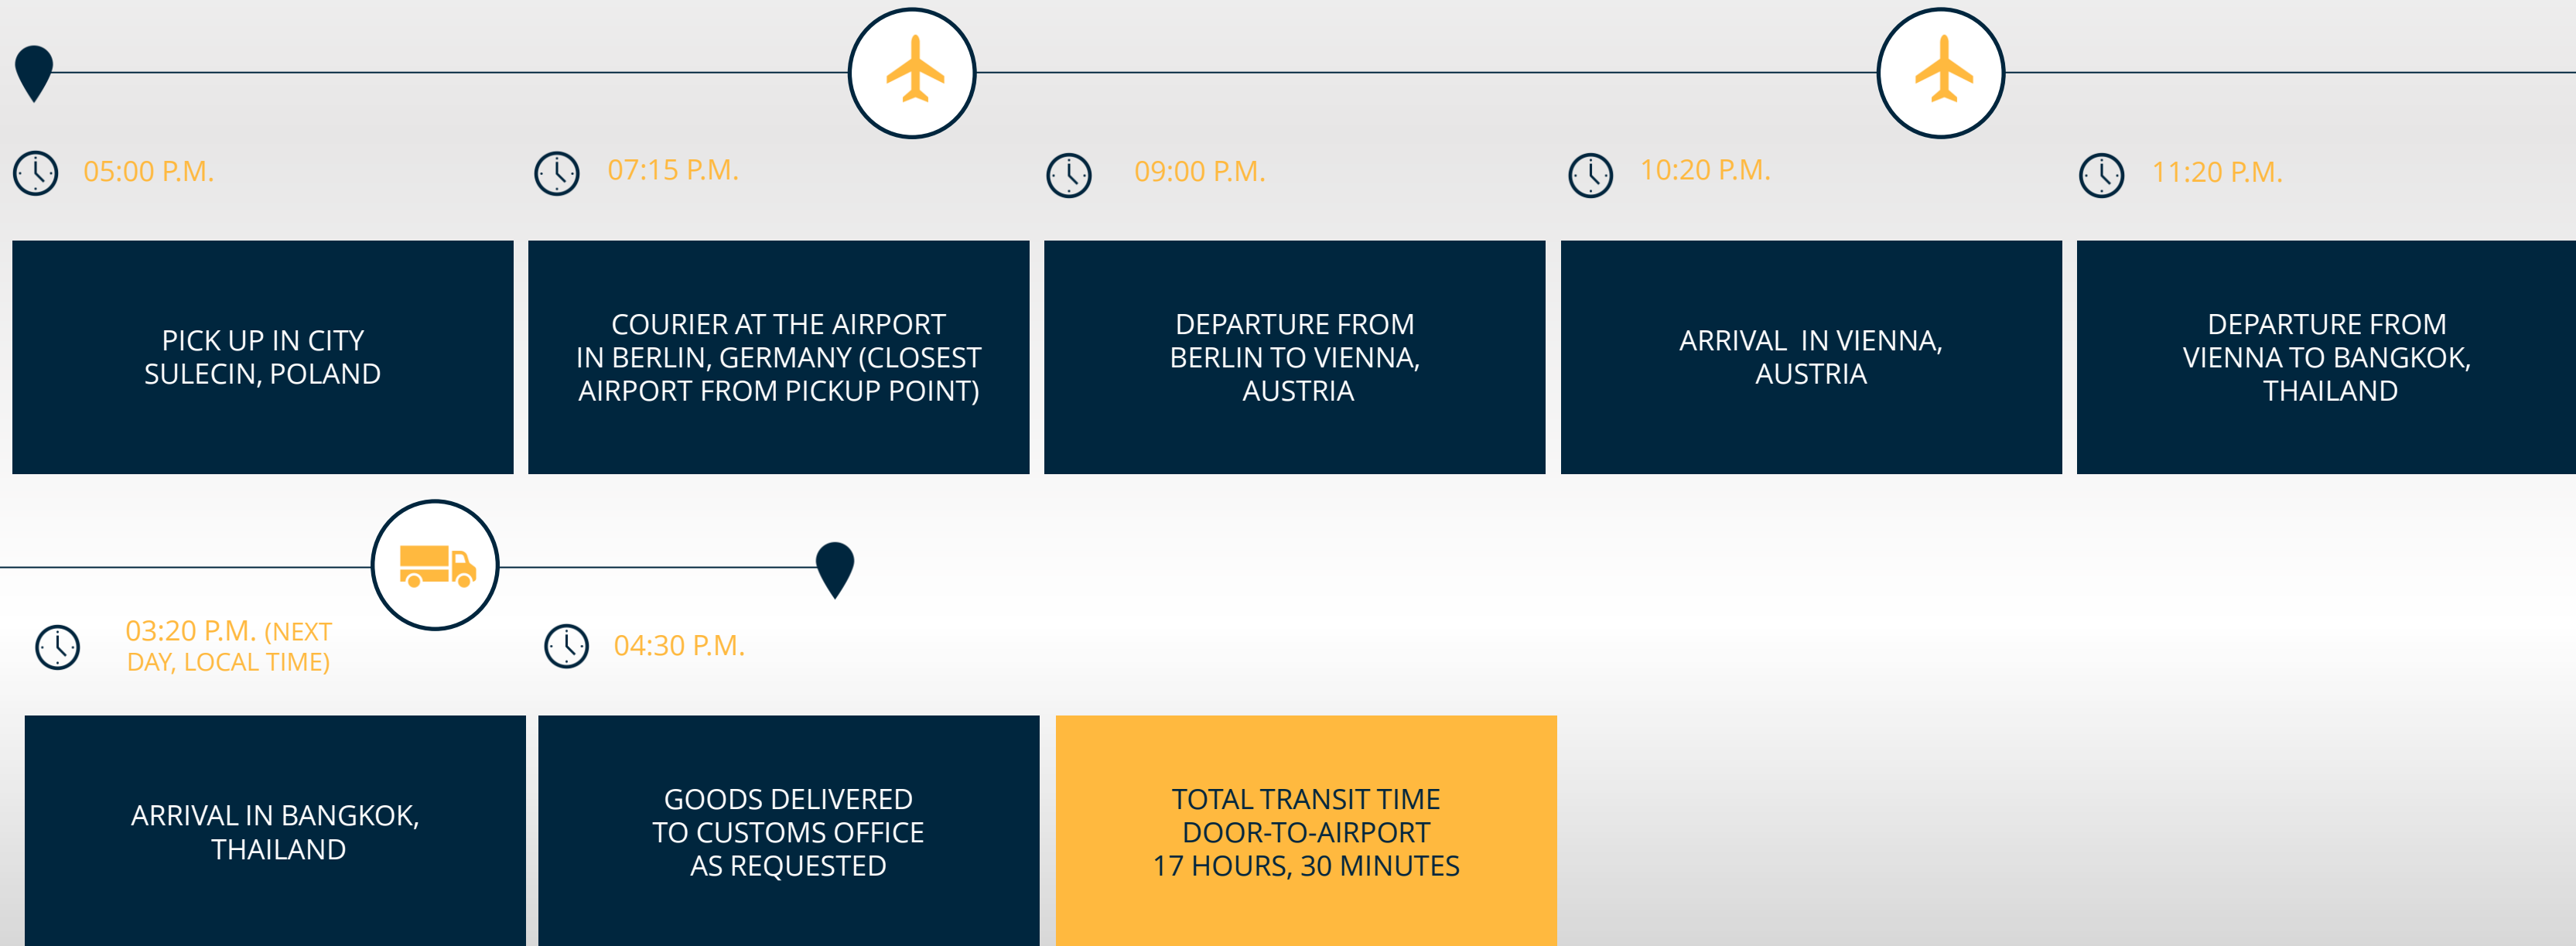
05:00 P.M.

PICK UP IN CITY SULECIN, POLAND

07:15 P.M.

COURIER AT THE AIRPORT IN BERLIN, GERMANY (CLOSEST AIRPORT FROM PICKUP POINT)

09:00 P.M.

DEPARTURE FROM BERLIN TO VIENNA, AUSTRIA

10:20 P.M.

ARRIVAL IN VIENNA, AUSTRIA

11:20 P.M.

DEPARTURE FROM VIENNA TO BANGKOK, THAILAND

03:20 P.M. (NEXT DAY, LOCAL TIME)

ARRIVAL IN BANGKOK, THAILAND

04:30 P.M.

GOODS DELIVERED TO CUSTOMS OFFICE AS REQUESTED

TOTAL TRANSIT TIME DOOR-TO-AIRPORT 17 HOURS, 30 MINUTES